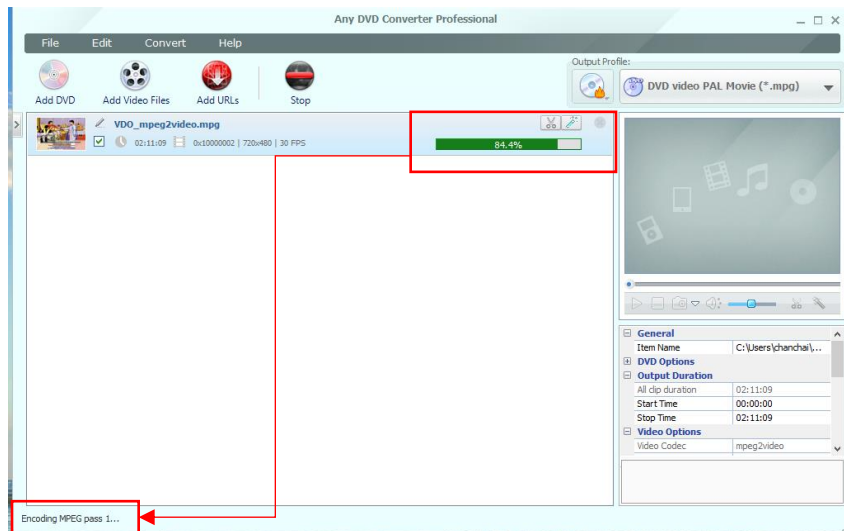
Any DVD Converter Professional

File Edit Convert Help

Add DVD Add Video Files Add URLs Stop

Output Profile:

DVD video PAL Movie (*.mpg)

VDO_mpeg2video.mpg

02:11:09 0x10000002 | 720x480 | 30 FPS

84.4%

| General | |
|---|---|
| Item Name | C:\Users\chanchai\... |
| DVD Options | |
| Output Duration | |
| All clip duration | 02:11:09 |
| Start Time | 00:00:00 |
| Stop Time | 02:11:09 |
| Video Options | |
| Video Codec | mpeg2video |

Encoding MPEG pass 1...